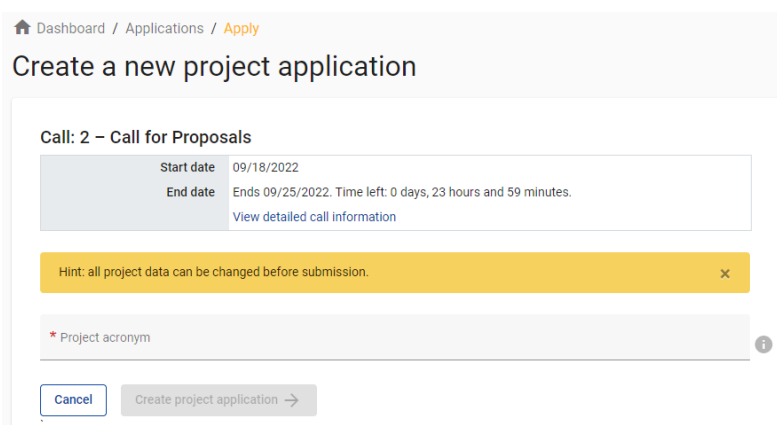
Dashboard / Applications / Apply

Create a new project application

Call: 2 – Call for Proposals

| Start date | 09/18/2022 |
|---|---|
| End date | Ends 09/25/2022. Time left: 0 days, 23 hours and 59 minutes. |
| | View detailed call information |

Hint: all project data can be changed before submission. ×

* Project acronym

Cancel
Create project application →